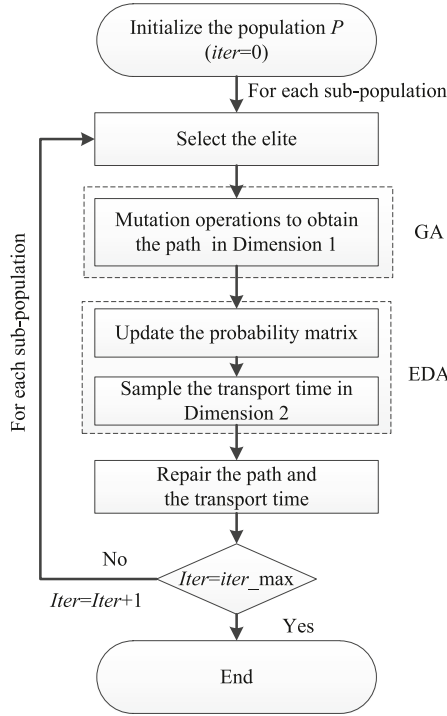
Initialize the population $P$ ($iter$=0)

For each sub-population

Select the elite

Mutation operations to obtain the path in Dimension 1

GA

Update the probability matrix

Sample the transport time in Dimension 2

EDA

Repair the path and the transport time

For each sub-population

No

$Iter$=$iter$_max

$Iter$=$Iter$+1

Yes

End